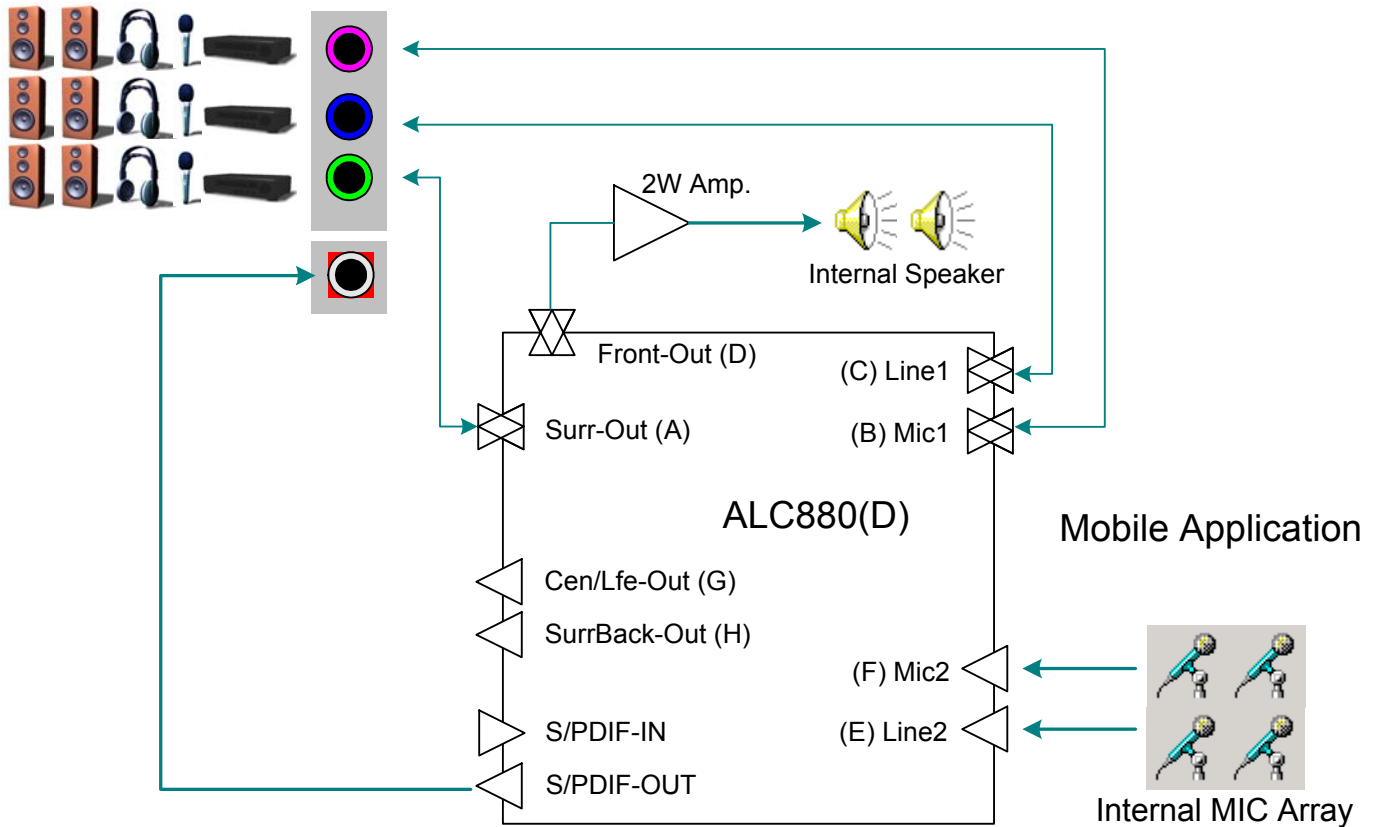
2W Amp.

Internal Speaker

Front-Out (D)

(C) Line1

Surr-Out (A)

(B) Mic1

ALC880(D)

Mobile Application

Cen/Lfe-Out (G)

SurrBack-Out (H)

(F) Mic2

S/PDIF-IN

(E) Line2

S/PDIF-OUT

Internal MIC Array